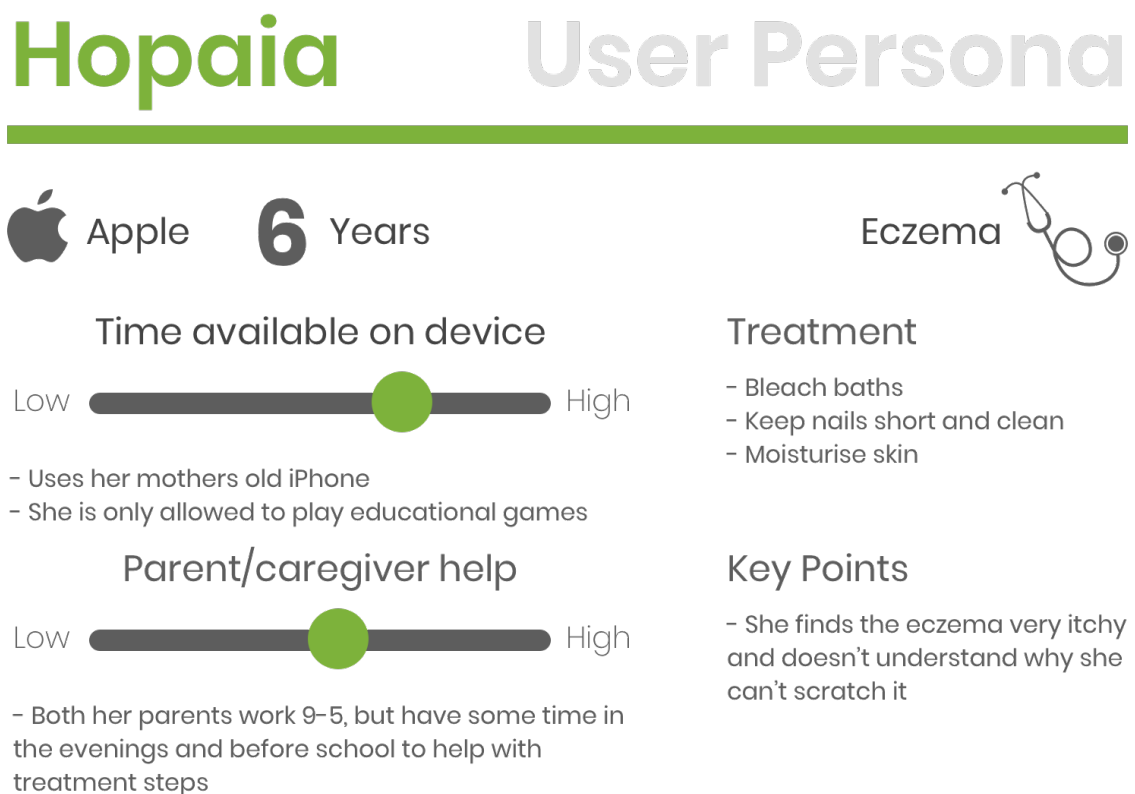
Hopaia User Persona

Apple 6 Years

Eczema

Time available on device

Low High

- Uses her mothers old iPhone
- She is only allowed to play educational games

Parent/caregiver help

Low High

- Both her parents work 9-5, but have some time in the evenings and before school to help with treatment steps

Treatment

- Bleach baths
- Keep nails short and clean
- Moisturise skin

Key Points

- She finds the eczema very itchy and doesn't understand why she can't scratch it